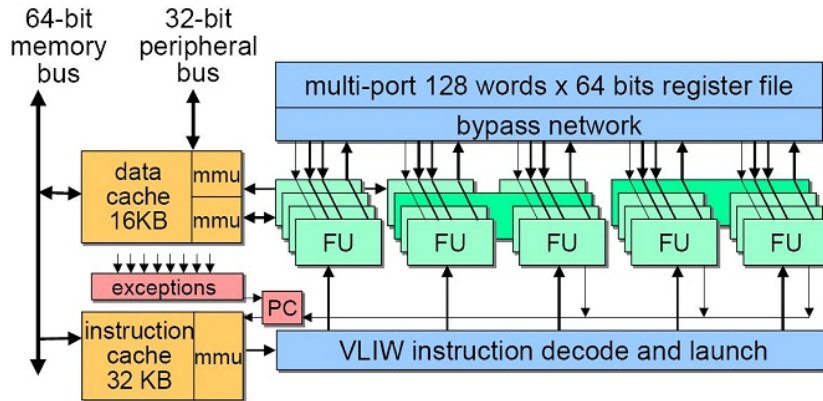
64-bit memory bus

32-bit peripheral bus

multi-port 128 words x 64 bits register file

bypass network

data cache 16KB

mmu

mmu

FU

FU

FU

FU

FU

exceptions

PC

instruction cache 32 KB

mmu

VLIW instruction decode and launch